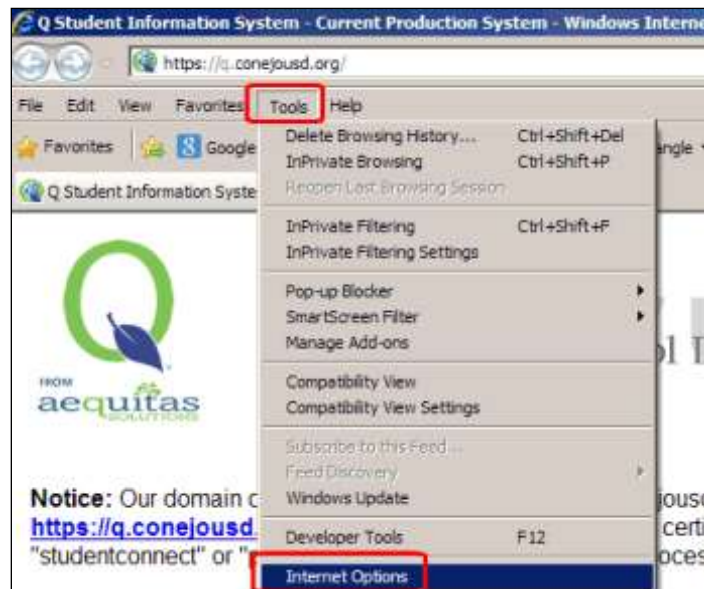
Q Student Information System - Current Production System - Windows Interne

https://q.conejousd.org/

File Edit View Favorites Tools Help

Favorites Google ngle

Q Student Information Syste

Delete Browsing History... Ctrl+Shift+Del
InPrivate Browsing Ctrl+Shift+P
Reopen Last Browsing Session

InPrivate Filtering Ctrl+Shift+F
InPrivate Filtering Settings

Pop-up Blocker
SmartScreen Filter
Manage Add-ons

Compatibility View
Compatibility View Settings

Subscribe to this Feed...
Feed Discovery
Windows Update

Developer Tools F12

Internet Options

Q

FROM
aequitas
SOLUTIONS

ol I

Notice: Our domain c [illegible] iousc
https://q.conejousd. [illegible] certi
"studentconnect" or "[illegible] oces